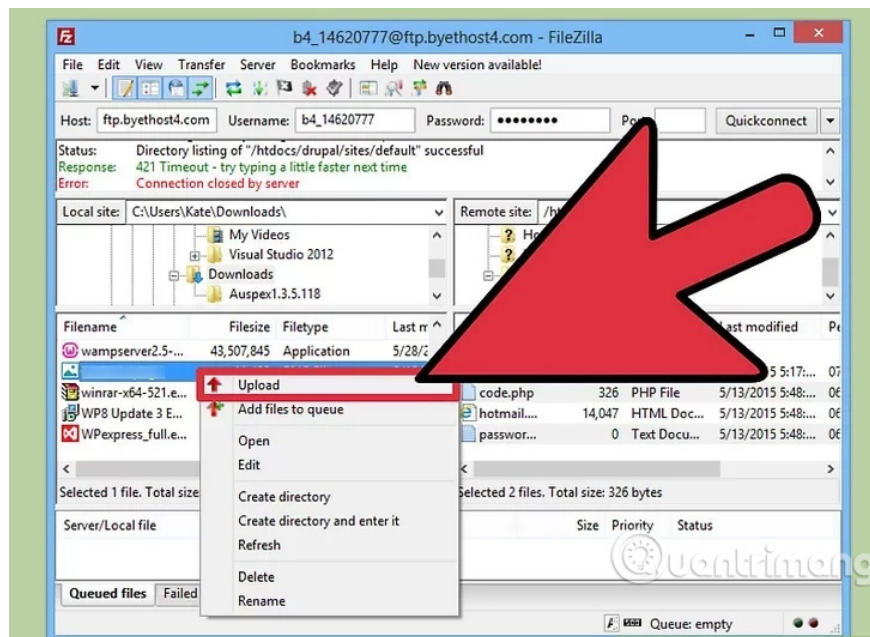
b4_14620777@ftp.byethost4.com - FileZilla

File Edit View Transfer Server Bookmarks Help New version available!

Host: ftp.byethost4.com Username: b4_14620777 Password: •••••••• Por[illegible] Quickconnect

Status: Directory listing of "/htdocs/drupal/sites/default" successful
Response: 421 Timeout - try typing a little faster next time
Error: Connection closed by server

Local site: C:\Users\Kate\Downloads\

My Videos
Visual Studio 2012
Downloads
Auspex1.3.5.118

Remote site: /ht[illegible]

Filename Filesize Filetype Last m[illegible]
wampserver2.5-... 43,507,845 Application 5/28/2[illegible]
winrar-x64-521.e...
WP8 Update 3 E...
WPexpress_full.e...

Selected 1 file. Total size

Upload
Add files to queue
Open
Edit
Create directory
Create directory and enter it
Refresh
Delete
Rename

Last modified
5 5:17:... 07
code.php 326 PHP File 5/13/2015 5:48:... 06
hotmail.... 14,047 HTML Doc... 5/13/2015 5:48:... 06
passwor... 0 Text Docu... 5/13/2015 5:48:... 06

Selected 2 files. Total size: 326 bytes

Server/Local file Size Priority Status

Queued files Failed

Queue: empty

Quantrimang